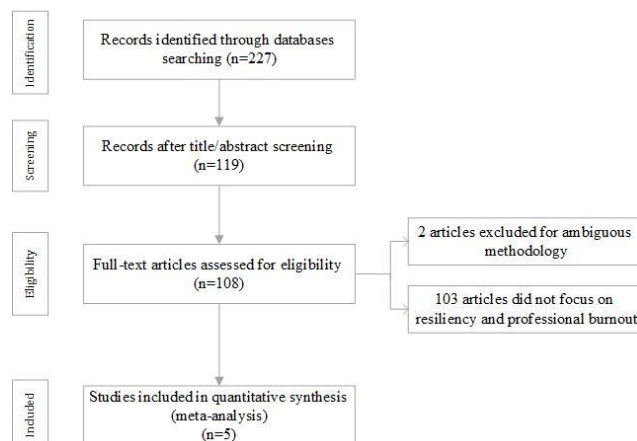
Identification

Records identified through databases searching (n=227)

Screening

Records after title/abstract screening (n=119)

Eligibility

Full-text articles assessed for eligibility (n=108)

2 articles excluded for ambiguous methodology

103 articles did not focus on resiliency and professional burnout

Included

Studies included in quantitative synthesis (meta-analysis) (n=5)